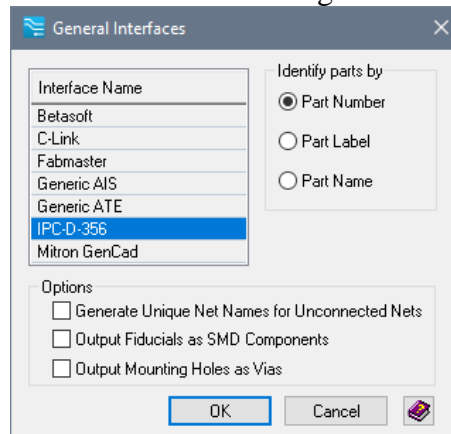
General Interfaces

| Interface Name |
|---|
| Betasoft |
| C-Link |
| Fabmaster |
| Generic AIS |
| Generic ATE |
| IPC-D-356 |
| Mitron GenCad |

Identify parts by
Part Number
Part Label
Part Name

Options
Generate Unique Net Names for Unconnected Nets
Output Fiducials as SMD Components
Output Mounting Holes as Vias

OK
Cancel